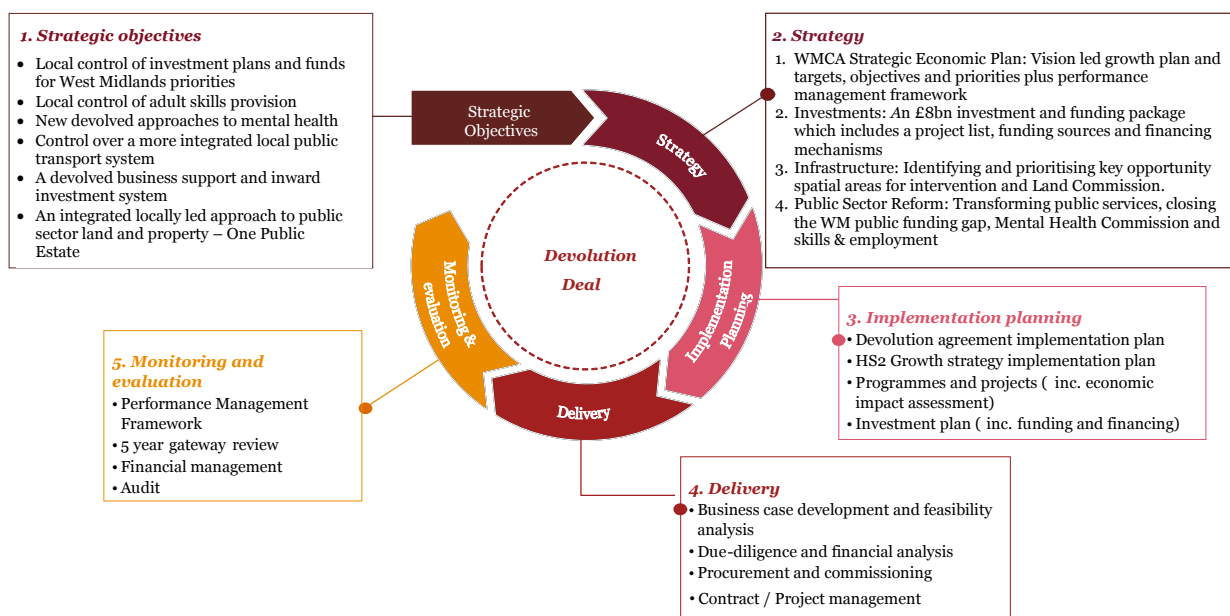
1. Strategic objectives

- Local control of investment plans and funds for West Midlands priorities
- Local control of adult skills provision
- New devolved approaches to mental health
- Control over a more integrated local public transport system
- A devolved business support and inward investment system
- An integrated locally led approach to public sector land and property – One Public Estate

Strategic Objectives

Strategy

Implementation Planning

Delivery

Monitoring & evaluation

Devolution Deal

2. Strategy

1. WMCA Strategic Economic Plan: Vision led growth plan and targets, objectives and priorities plus performance management framework
2. Investments: An £8bn investment and funding package which includes a project list, funding sources and financing mechanisms
3. Infrastructure: Identifying and prioritising key opportunity spatial areas for intervention and Land Commission.
4. Public Sector Reform: Transforming public services, closing the WM public funding gap, Mental Health Commission and skills & employment

3. Implementation planning

- Devolution agreement implementation plan
- HS2 Growth strategy implementation plan
- Programmes and projects ( inc. economic impact assessment)
- Investment plan ( inc. funding and financing)

5. Monitoring and evaluation

- Performance Management Framework
- 5 year gateway review
- Financial management
- Audit

4. Delivery

- Business case development and feasibility analysis
- Due-diligence and financial analysis
- Procurement and commissioning
- Contract / Project management